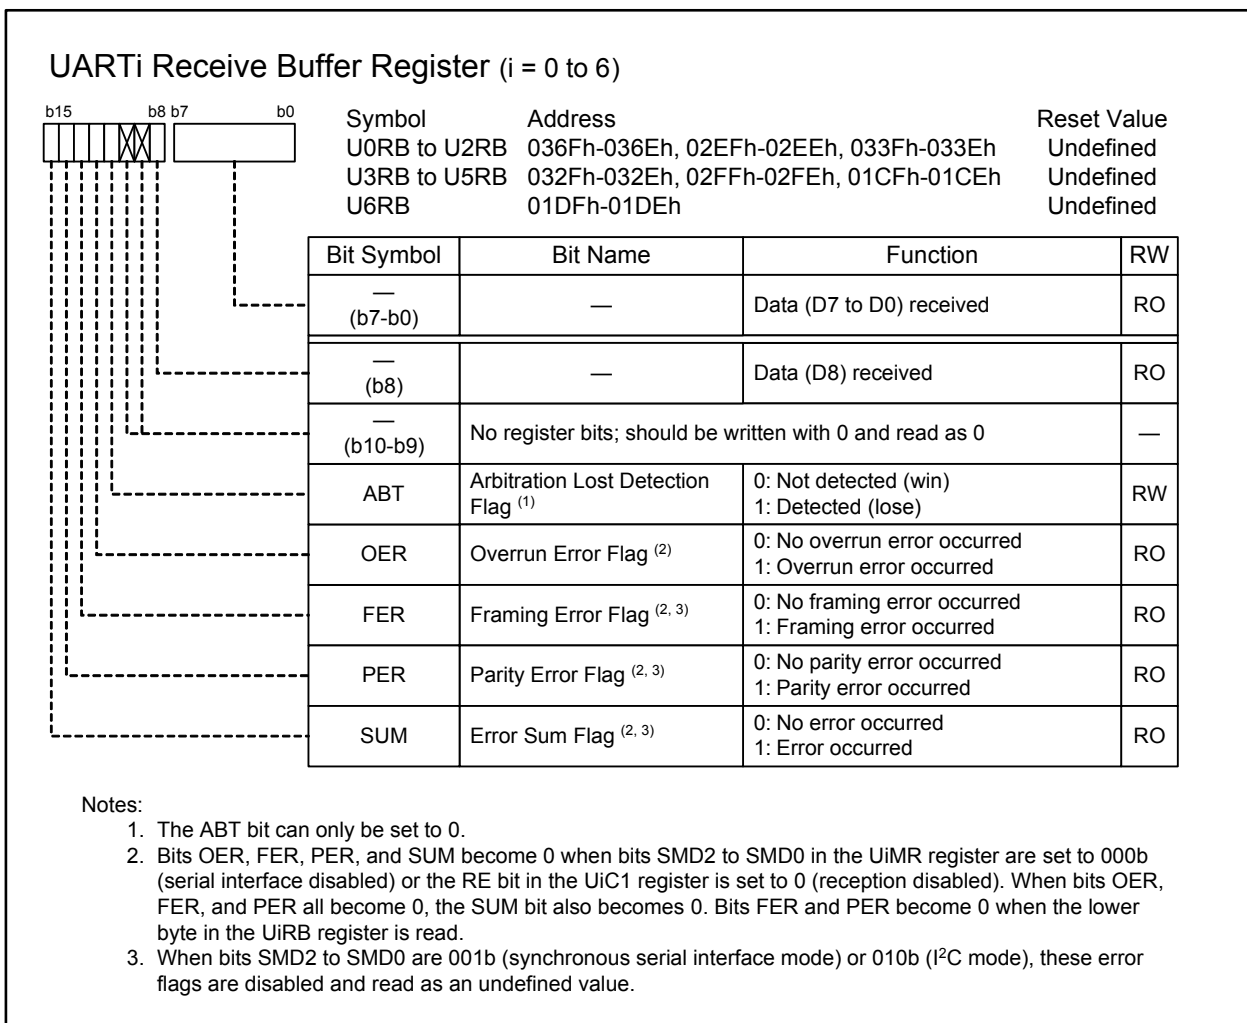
UARTi Receive Buffer Register (i = 0 to 6)

b15 b8 b7 b0

| Symbol | Address | Reset Value |
|---|---|---|
| U0RB to U2RB | 036Fh-036Eh, 02EFh-02EEh, 033Fh-033Eh | Undefined |
| U3RB to U5RB | 032Fh-032Eh, 02FFh-02FEh, 01CFh-01CEh | Undefined |
| U6RB | 01DFh-01DEh | Undefined |

| Bit Symbol | Bit Name | Function | RW |
|---|---|---|---|
| — (b7-b0) | — | Data (D7 to D0) received | RO |
| — (b8) | — | Data (D8) received | RO |
| — (b10-b9) | No register bits; should be written with 0 and read as 0 | | — |
| ABT | Arbitration Lost Detection Flag $^{(1)}$ | 0: Not detected (win) 1: Detected (lose) | RW |
| OER | Overrun Error Flag $^{(2)}$ | 0: No overrun error occurred 1: Overrun error occurred | RO |
| FER | Framing Error Flag $^{(2, 3)}$ | 0: No framing error occurred 1: Framing error occurred | RO |
| PER | Parity Error Flag $^{(2, 3)}$ | 0: No parity error occurred 1: Parity error occurred | RO |
| SUM | Error Sum Flag $^{(2, 3)}$ | 0: No error occurred 1: Error occurred | RO |

Notes:
1. The ABT bit can only be set to 0.
2. Bits OER, FER, PER, and SUM become 0 when bits SMD2 to SMD0 in the UiMR register are set to 000b (serial interface disabled) or the RE bit in the UiC1 register is set to 0 (reception disabled). When bits OER, FER, and PER all become 0, the SUM bit also becomes 0. Bits FER and PER become 0 when the lower byte in the UiRB register is read.
3. When bits SMD2 to SMD0 are 001b (synchronous serial interface mode) or 010b ($I^2C$ mode), these error flags are disabled and read as an undefined value.